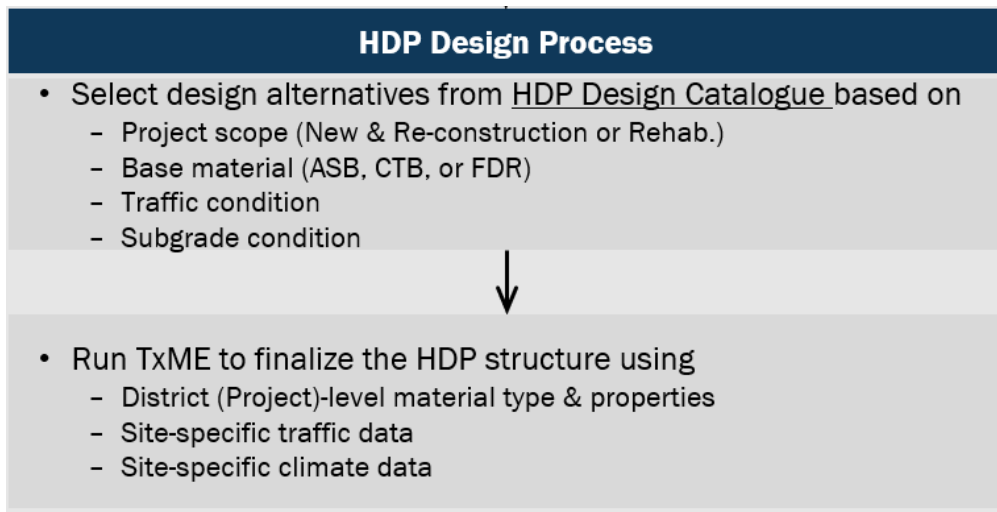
HDP Design Process

- Select design alternatives from HDP Design Catalogue based on
  - Project scope (New & Re-construction or Rehab.)
  - Base material (ASB, CTB, or FDR)
  - Traffic condition
  - Subgrade condition

- Run TxME to finalize the HDP structure using
  - District (Project)-level material type & properties
  - Site-specific traffic data
  - Site-specific climate data